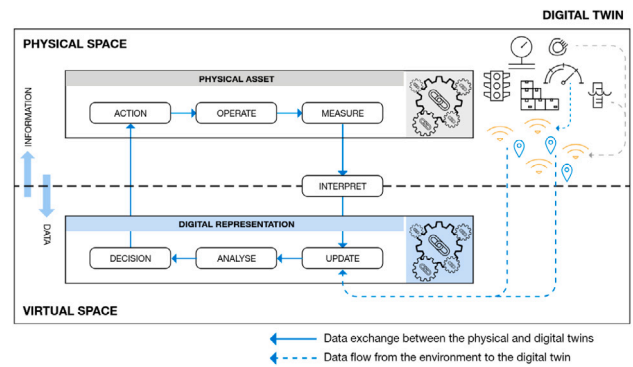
DIGITAL TWIN

PHYSICAL SPACE

PHYSICAL ASSET

ACTION

OPERATE

MEASURE

INFORMATION

INTERPRET

DATA

DIGITAL REPRESENTATION

DECISION

ANALYSE

UPDATE

VIRTUAL SPACE

Data exchange between the physical and digital twins

Data flow from the environment to the digital twin